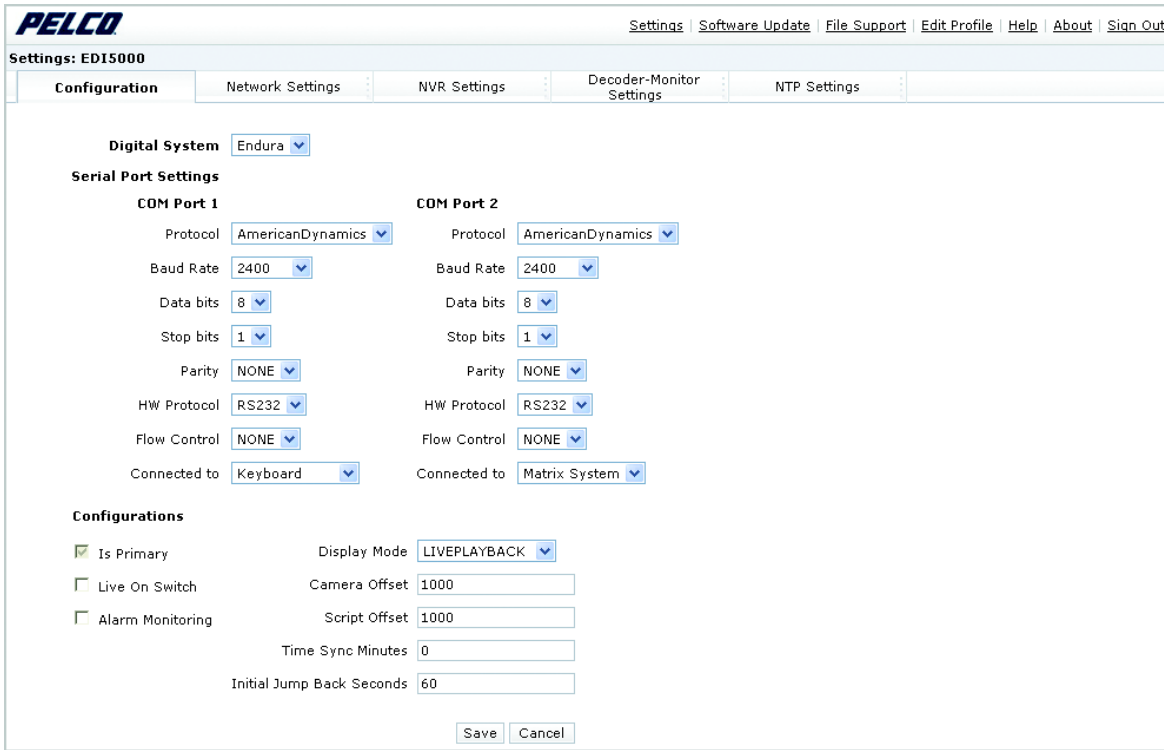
PELCO

Settings | Software Update | File Support | Edit Profile | Help | About | Sign Out

Settings: EDI5000

Configuration | Network Settings | NVR Settings | Decoder-Monitor Settings | NTP Settings

Digital System Endura

Serial Port Settings

COM Port 1

Protocol AmericanDynamics
Baud Rate 2400
Data bits 8
Stop bits 1
Parity NONE
HW Protocol RS232
Flow Control NONE
Connected to Keyboard

COM Port 2

Protocol AmericanDynamics
Baud Rate 2400
Data bits 8
Stop bits 1
Parity NONE
HW Protocol RS232
Flow Control NONE
Connected to Matrix System

Configurations

Is Primary
Live On Switch
Alarm Monitoring

Display Mode LIVEPLAYBACK
Camera Offset 1000
Script Offset 1000
Time Sync Minutes 0
Initial Jump Back Seconds 60

Save Cancel